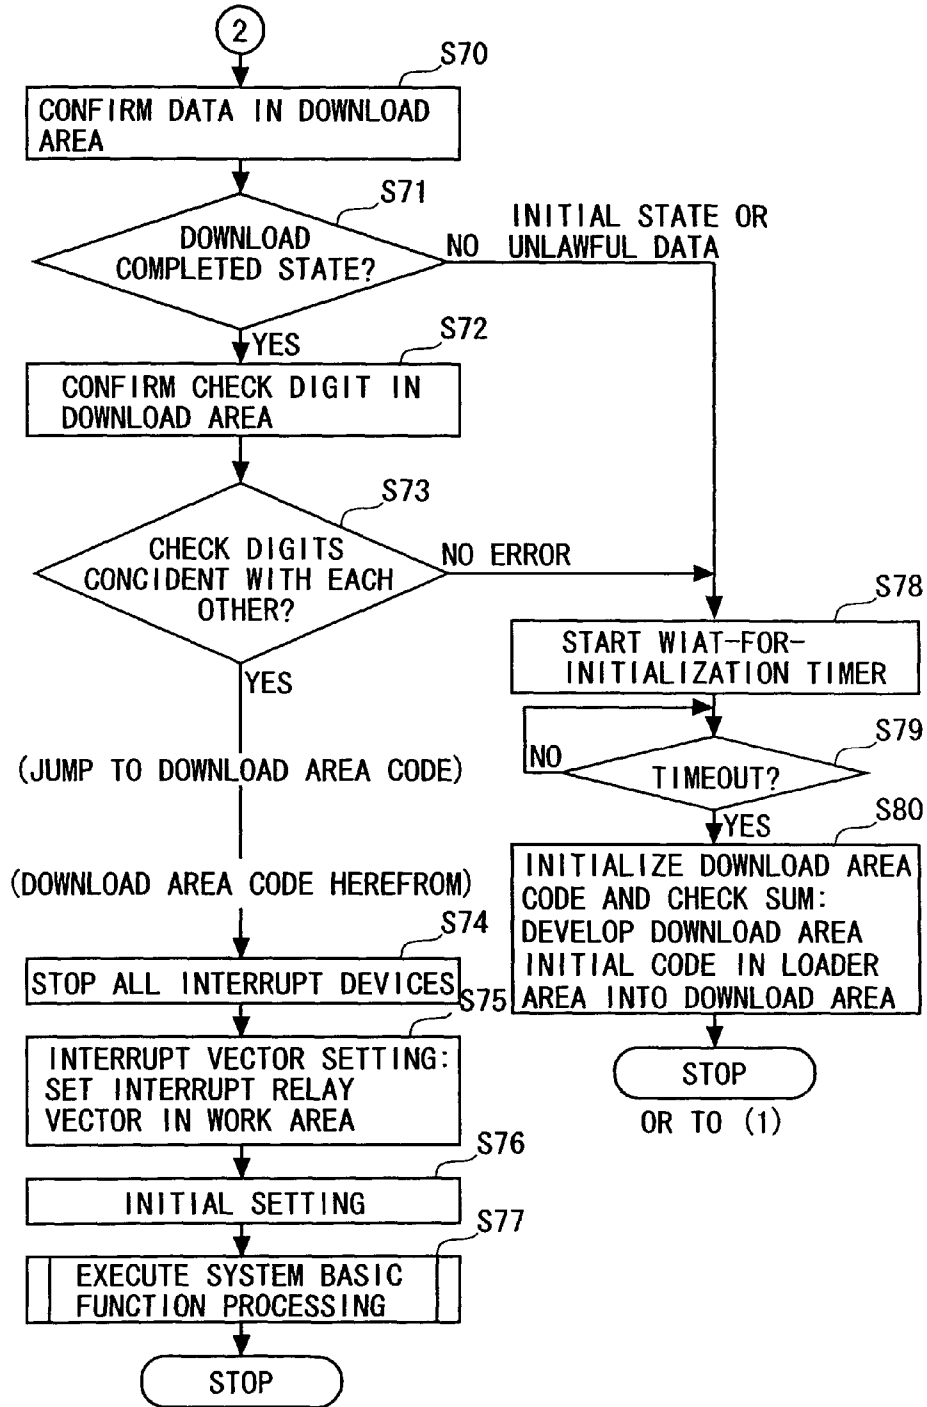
2

S70
CONFIRM DATA IN DOWNLOAD AREA

S71
DOWNLOAD COMPLETED STATE?

NO
INITIAL STATE OR UNLAWFUL DATA

YES

S72
CONFIRM CHECK DIGIT IN DOWNLOAD AREA

S73
CHECK DIGITS CONCIDENT WITH EACH OTHER?

NO ERROR

YES

(JUMP TO DOWNLOAD AREA CODE)

(DOWNLOAD AREA CODE HEREFROM)

S74
STOP ALL INTERRUPT DEVICES

S75
INTERRUPT VECTOR SETTING: SET INTERRUPT RELAY VECTOR IN WORK AREA

S76
INITIAL SETTING

S77
EXECUTE SYSTEM BASIC FUNCTION PROCESSING

STOP

S78
START WIAT-FOR-INITIALIZATION TIMER

S79
NO
TIMEOUT?

YES

S80
INITIALIZE DOWNLOAD AREA CODE AND CHECK SUM: DEVELOP DOWNLOAD AREA INITIAL CODE IN LOADER AREA INTO DOWNLOAD AREA

STOP

OR TO (1)